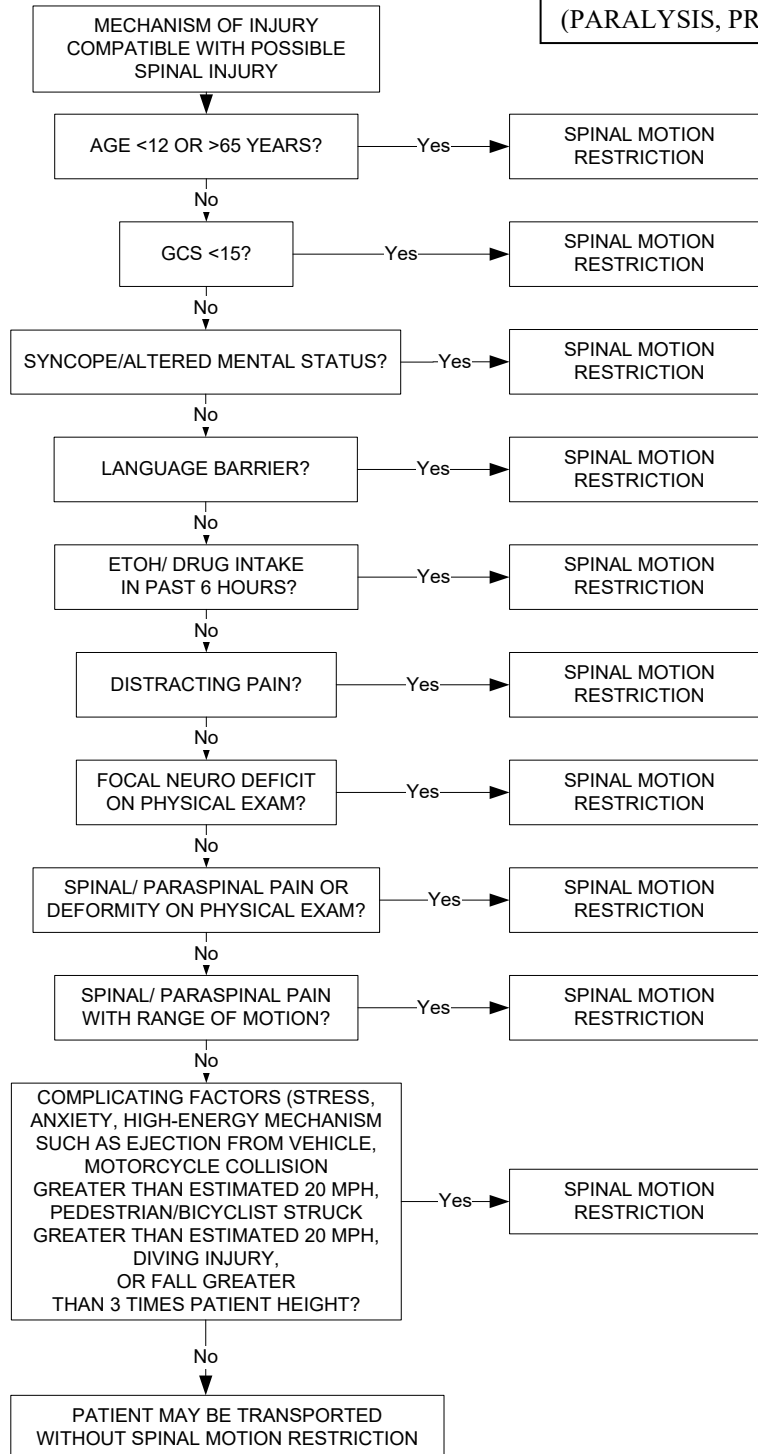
(PARALYSIS, PR

MECHANISM OF INJURY COMPATIBLE WITH POSSIBLE SPINAL INJURY

AGE <12 OR >65 YEARS?

Yes

SPINAL MOTION RESTRICTION

No

GCS <15?

Yes

SPINAL MOTION RESTRICTION

No

SYNCOPE/ALTERED MENTAL STATUS?

Yes

SPINAL MOTION RESTRICTION

No

LANGUAGE BARRIER?

Yes

SPINAL MOTION RESTRICTION

No

ETOH/ DRUG INTAKE IN PAST 6 HOURS?

Yes

SPINAL MOTION RESTRICTION

No

DISTRACTING PAIN?

Yes

SPINAL MOTION RESTRICTION

No

FOCAL NEURO DEFICIT ON PHYSICAL EXAM?

Yes

SPINAL MOTION RESTRICTION

No

SPINAL/ PARASPINAL PAIN OR DEFORMITY ON PHYSICAL EXAM?

Yes

SPINAL MOTION RESTRICTION

No

SPINAL/ PARASPINAL PAIN WITH RANGE OF MOTION?

Yes

SPINAL MOTION RESTRICTION

No

COMPLICATING FACTORS (STRESS, ANXIETY, HIGH-ENERGY MECHANISM SUCH AS EJECTION FROM VEHICLE, MOTORCYCLE COLLISION GREATER THAN ESTIMATED 20 MPH, PEDESTRIAN/BICYCLIST STRUCK GREATER THAN ESTIMATED 20 MPH, DIVING INJURY, OR FALL GREATER THAN 3 TIMES PATIENT HEIGHT?

Yes

SPINAL MOTION RESTRICTION

No

PATIENT MAY BE TRANSPORTED WITHOUT SPINAL MOTION RESTRICTION